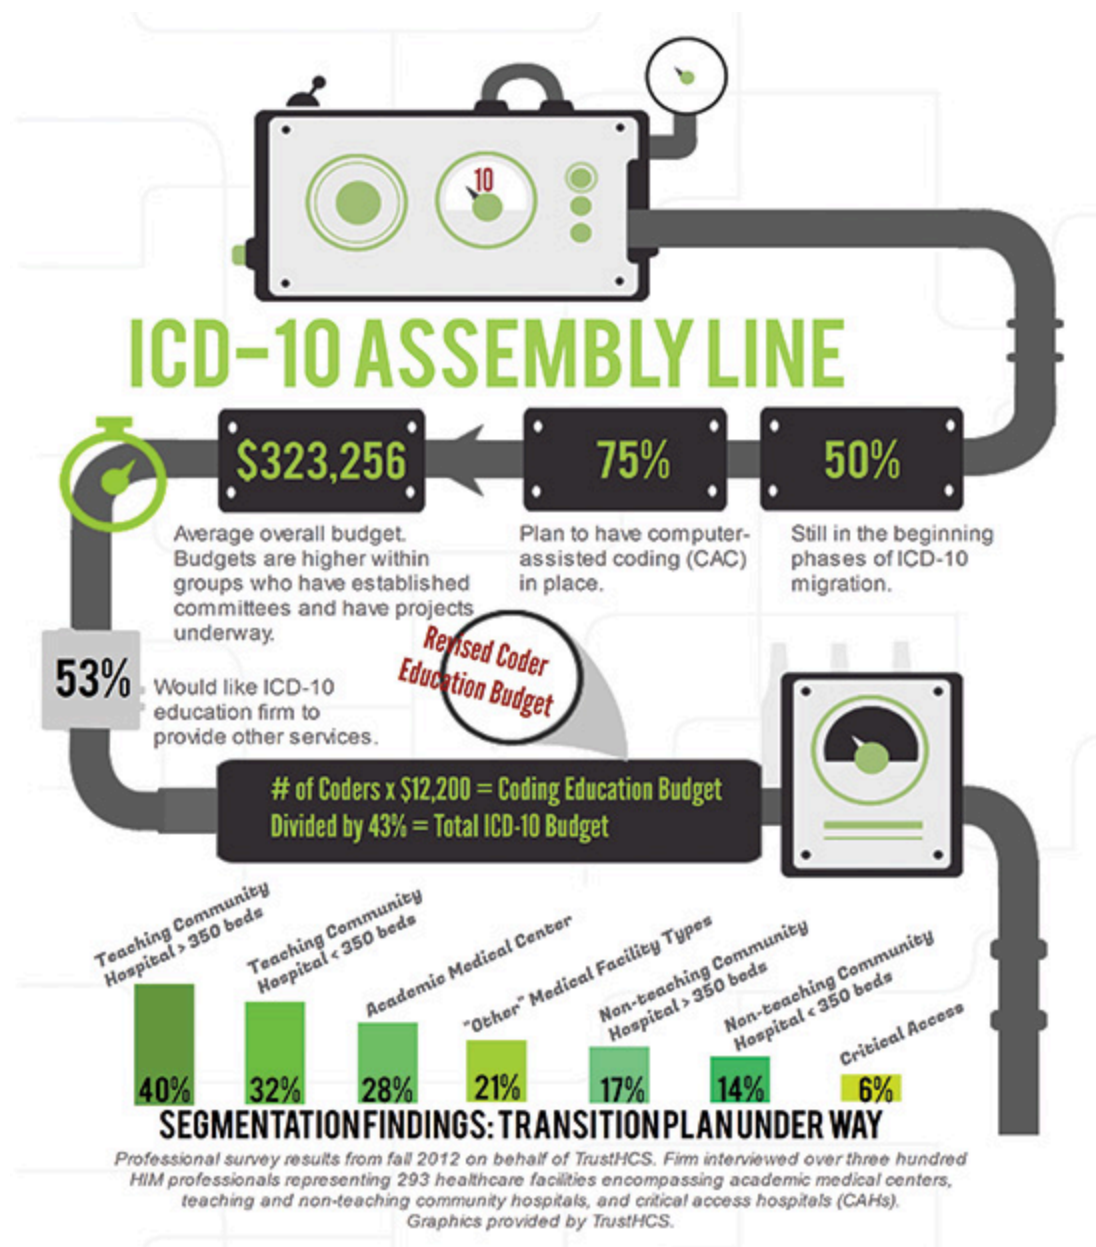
10

ICD-10 ASSEMBLY LINE

$323,256

Average overall budget. Budgets are higher within groups who have established committees and have projects underway.

75%

Plan to have computer-assisted coding (CAC) in place.

50%

Still in the beginning phases of ICD-10 migration.

53%

Would like ICD-10 education firm to provide other services.

Revised Coder Education Budget

# of Coders x $12,200 = Coding Education Budget
Divided by 43% = Total ICD-10 Budget

| Teaching Community Hospital > 350 beds | Teaching Community Hospital < 350 beds | Academic Medical Center | "Other" Medical Facility Types | Non-teaching Community Hospital > 350 beds | Non-teaching Community Hospital < 350 beds | Critical Access |
|---|---|---|---|---|---|---|
| 40% | 32% | 28% | 21% | 17% | 14% | 6% |

SEGMENTATION FINDINGS: TRANSITION PLAN UNDER WAY

Professional survey results from fall 2012 on behalf of TrustHCS. Firm interviewed over three hundred HIM professionals representing 293 healthcare facilities encompassing academic medical centers, teaching and non-teaching community hospitals, and critical access hospitals (CAHs). Graphics provided by TrustHCS.